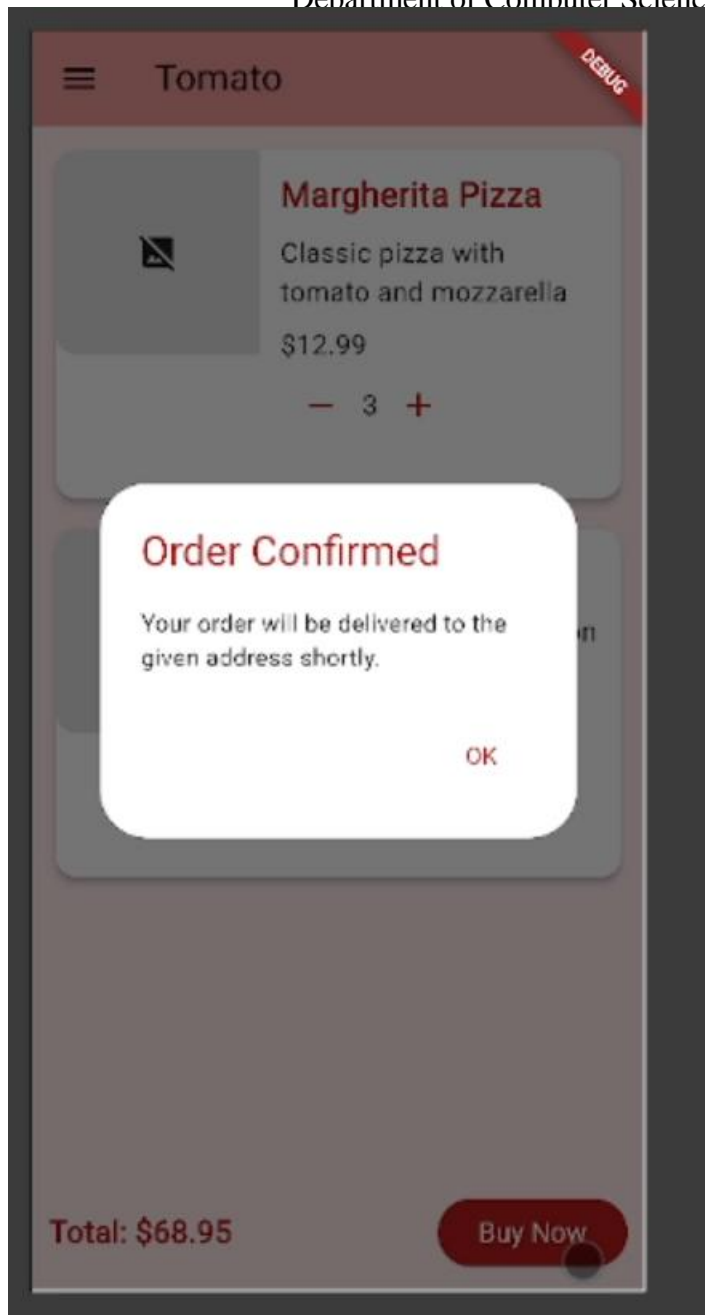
Department of Computer Scienc

Tomato

DEBUG

Margherita Pizza

Classic pizza with tomato and mozzarella

$12.99

— 3 +

Order Confirmed

Your order will be delivered to the given address shortly.

OK

on

Total: $68.95

Buy Now